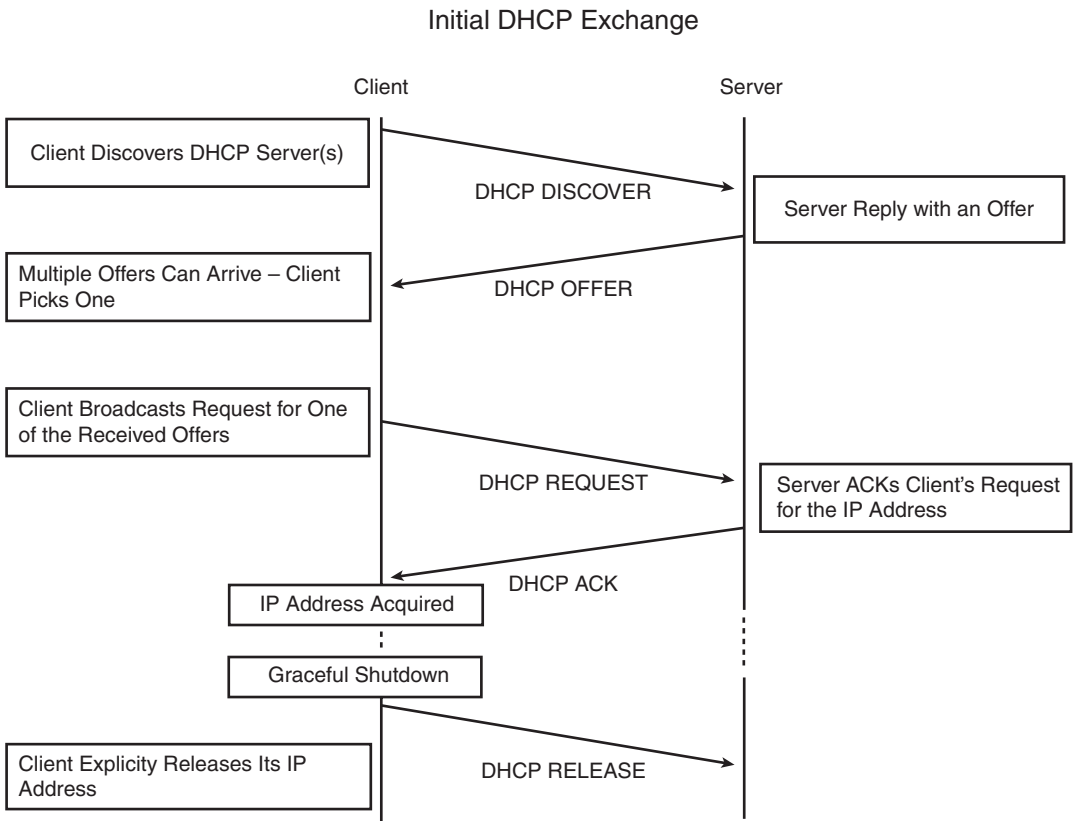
Initial DHCP Exchange

Client

Server

Client Discovers DHCP Server(s)

DHCP DISCOVER

Server Reply with an Offer

Multiple Offers Can Arrive – Client Picks One

DHCP OFFER

Client Broadcasts Request for One of the Received Offers

DHCP REQUEST

Server ACKs Client's Request for the IP Address

DHCP ACK

IP Address Acquired

Graceful Shutdown

Client Explicity Releases Its IP Address

DHCP RELEASE